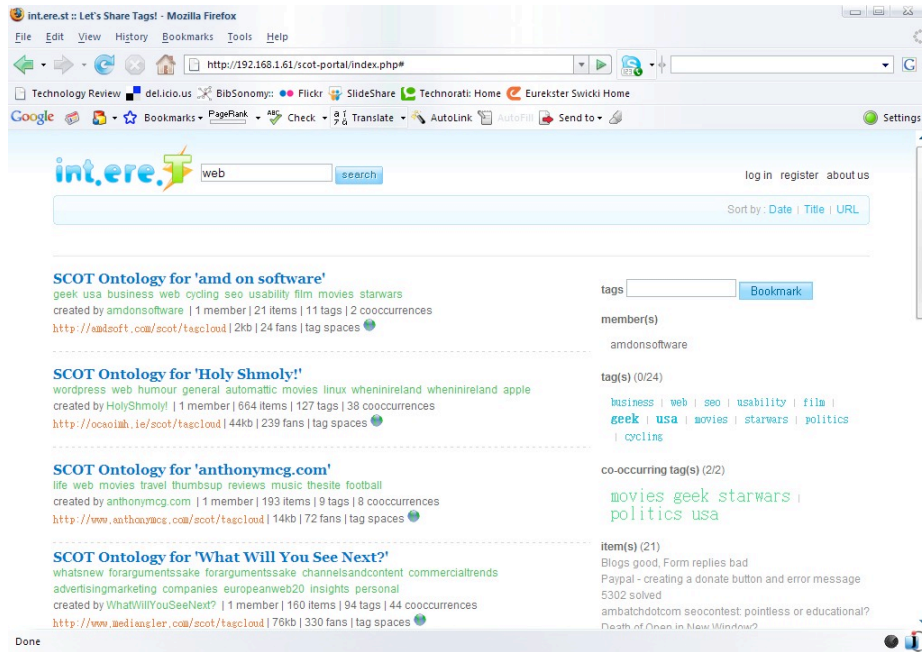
int.ere.st :: Let's Share Tags! - Mozilla Firefox

File Edit View History Bookmarks Tools Help

http://192.168.1.61/scot-portal/index.php#

Technology Review del.icio.us BibSonomy:: Flickr SlideShare Technorati: Home Eurekster Swicki Home

Google Bookmarks PageRank Check Translate AutoLink AutoFill Send to Settings

int.ere.st web search

log in register about us

Sort by : Date | Title | URL

SCOT Ontology for 'amd on software'
geek usa business web cycling seo usability film movies starwars
created by amdonsoftware | 1 member | 21 items | 11 tags | 2 cooccurrences
http://amdsoft.com/scot/tagcloud | 2kb | 24 fans | tag spaces

SCOT Ontology for 'Holy Shmoly!'
wordpress web humour general automattic movies linux wheninireland wheninireland apple
created by HolyShmoly! | 1 member | 664 items | 127 tags | 38 cooccurrences
http://ocaoimh.ie/scot/tagcloud | 44kb | 239 fans | tag spaces

SCOT Ontology for 'anthonymcg.com'
life web movies travel thumbsup reviews music thesite football
created by anthonymcg.com | 1 member | 193 items | 9 tags | 8 cooccurrences
http://www.anthonymcg.com/scot/tagcloud | 14kb | 72 fans | tag spaces

SCOT Ontology for 'What Will You See Next?'
whatsnew forargumentssake forargumentssake channelsandcontent commercialtrends advertisingmarketing companies europeanweb20 insights personal
created by WhatWillYouSeeNext? | 1 member | 160 items | 94 tags | 44 cooccurrences
http://www.mediangler.com/scot/tagcloud | 76kb | 330 fans | tag spaces

tags Bookmark

member(s)
amdonsoftware

tag(s) (0/24)
business | web | seo | usability | film | geek | usa | movies | starwars | politics | cycling

co-occurring tag(s) (2/2)
movies geek starwars | politics usa

item(s) (21)
Blogs good, Form replies bad
Paypal - creating a donate button and error message
5302 solved
ambatchdotcom seocontest: pointless or educational?
Death of Open in New Window?

Done